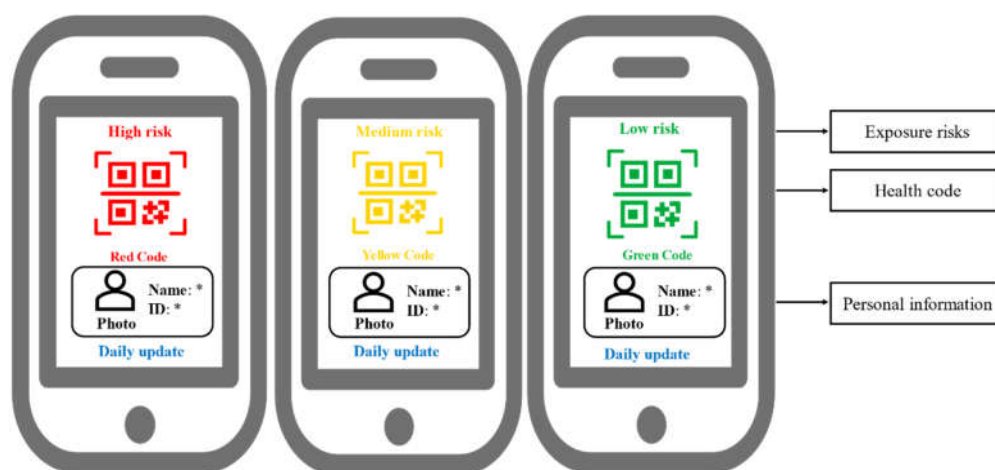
High risk

Red Code

Photo

Name: *
ID: *

Daily update

Medium risk

Yellow Code

Photo

Name: *
ID: *

Daily update

Low risk

Green Code

Photo

Name: *
ID: *

Daily update

Exposure risks

Health code

Personal information